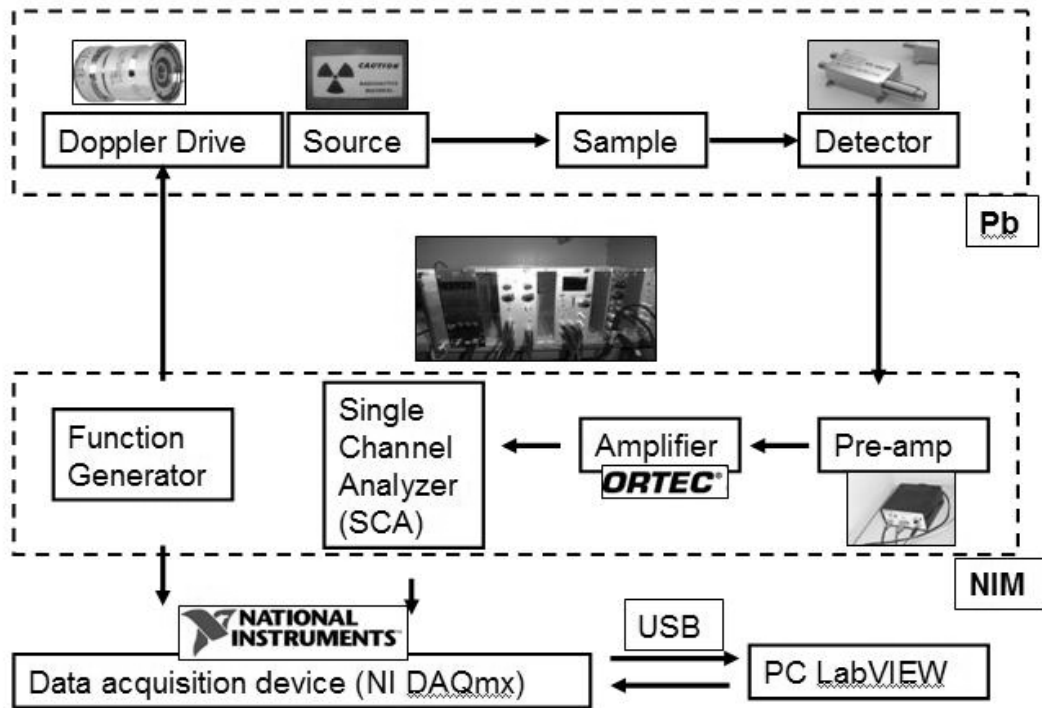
CAUTION

Doppler Drive

Source

Sample

Detector

Pb

Function Generator

Single Channel Analyzer (SCA)

Amplifier

ORTEC

Pre-amp

NIM

NATIONAL INSTRUMENTS

Data acquisition device (NI DAQmx)

USB

PC LabVIEW